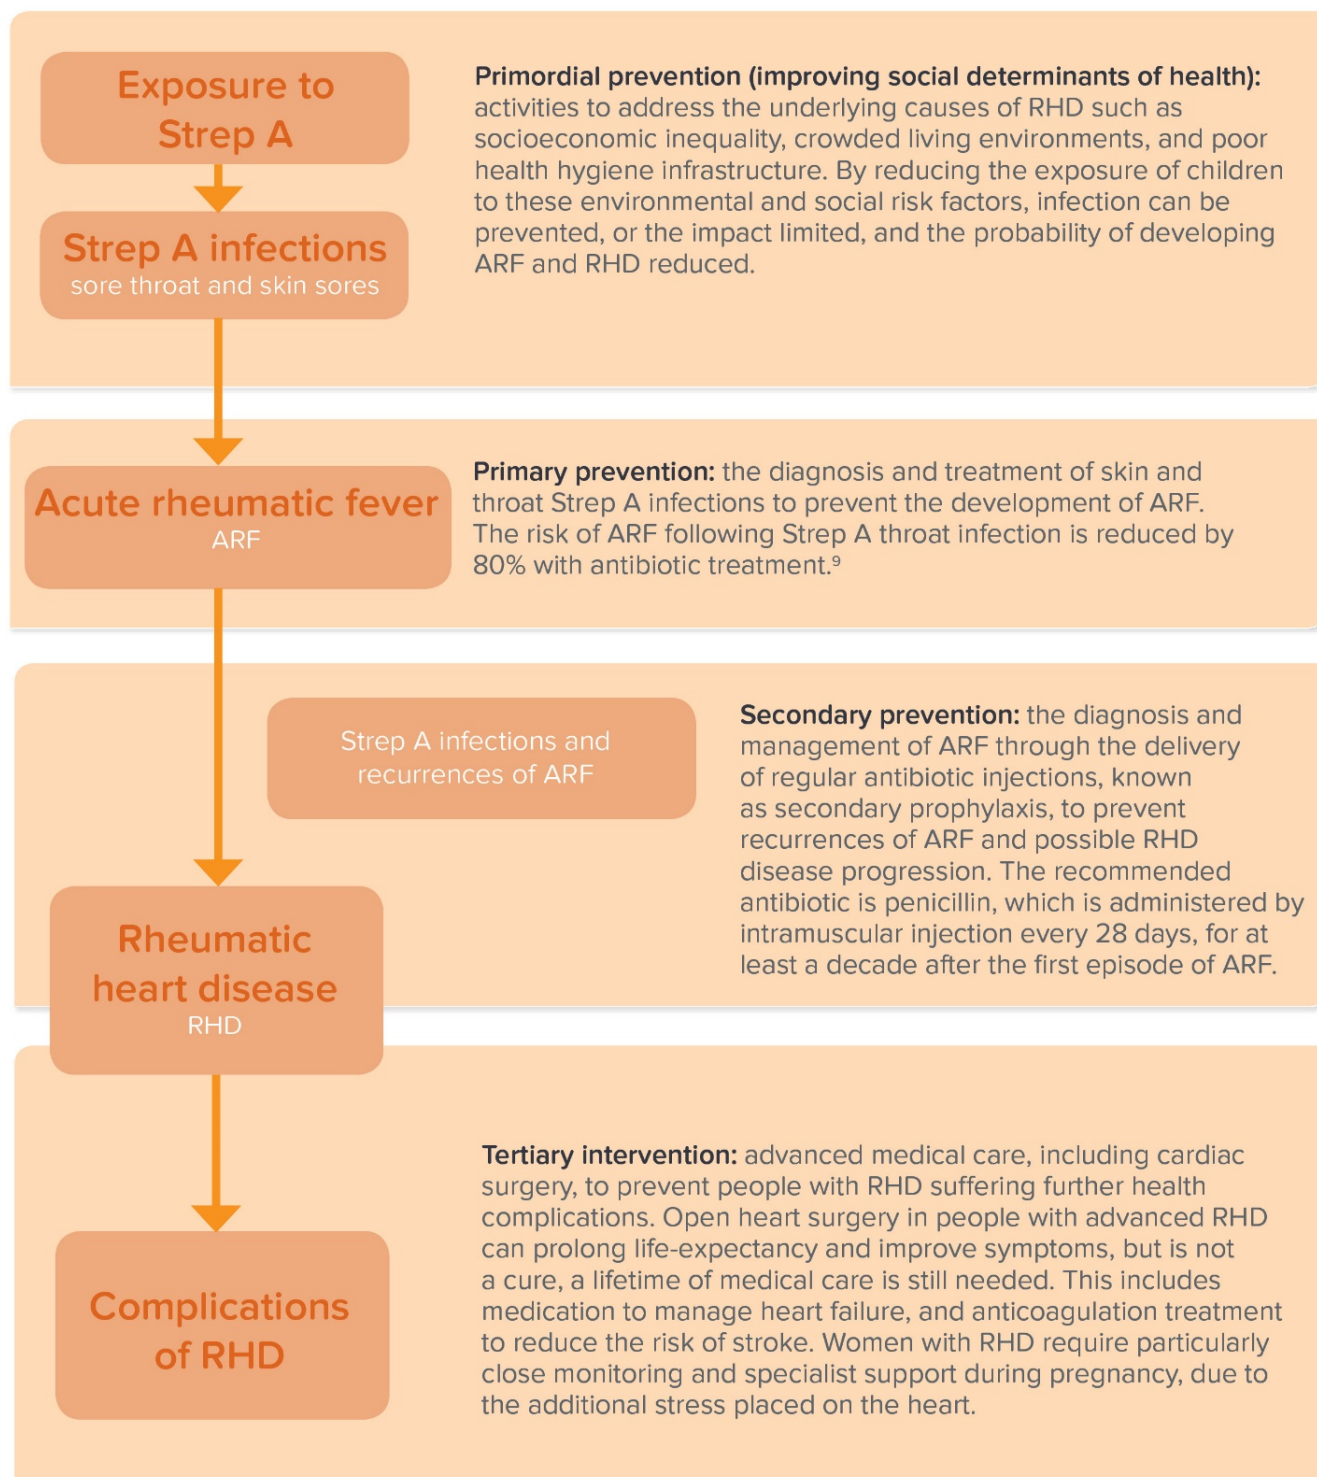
Exposure to Strep A

Strep A infections
sore throat and skin sores

Primordial prevention (improving social determinants of health): activities to address the underlying causes of RHD such as socioeconomic inequality, crowded living environments, and poor health hygiene infrastructure. By reducing the exposure of children to these environmental and social risk factors, infection can be prevented, or the impact limited, and the probability of developing ARF and RHD reduced.

Acute rheumatic fever
ARF

Primary prevention: the diagnosis and treatment of skin and throat Strep A infections to prevent the development of ARF. The risk of ARF following Strep A throat infection is reduced by 80% with antibiotic treatment.$^9$

Strep A infections and recurrences of ARF

Secondary prevention: the diagnosis and management of ARF through the delivery of regular antibiotic injections, known as secondary prophylaxis, to prevent recurrences of ARF and possible RHD disease progression. The recommended antibiotic is penicillin, which is administered by intramuscular injection every 28 days, for at least a decade after the first episode of ARF.

Rheumatic heart disease
RHD

Complications of RHD

Tertiary intervention: advanced medical care, including cardiac surgery, to prevent people with RHD suffering further health complications. Open heart surgery in people with advanced RHD can prolong life-expectancy and improve symptoms, but is not a cure, a lifetime of medical care is still needed. This includes medication to manage heart failure, and anticoagulation treatment to reduce the risk of stroke. Women with RHD require particularly close monitoring and specialist support during pregnancy, due to the additional stress placed on the heart.